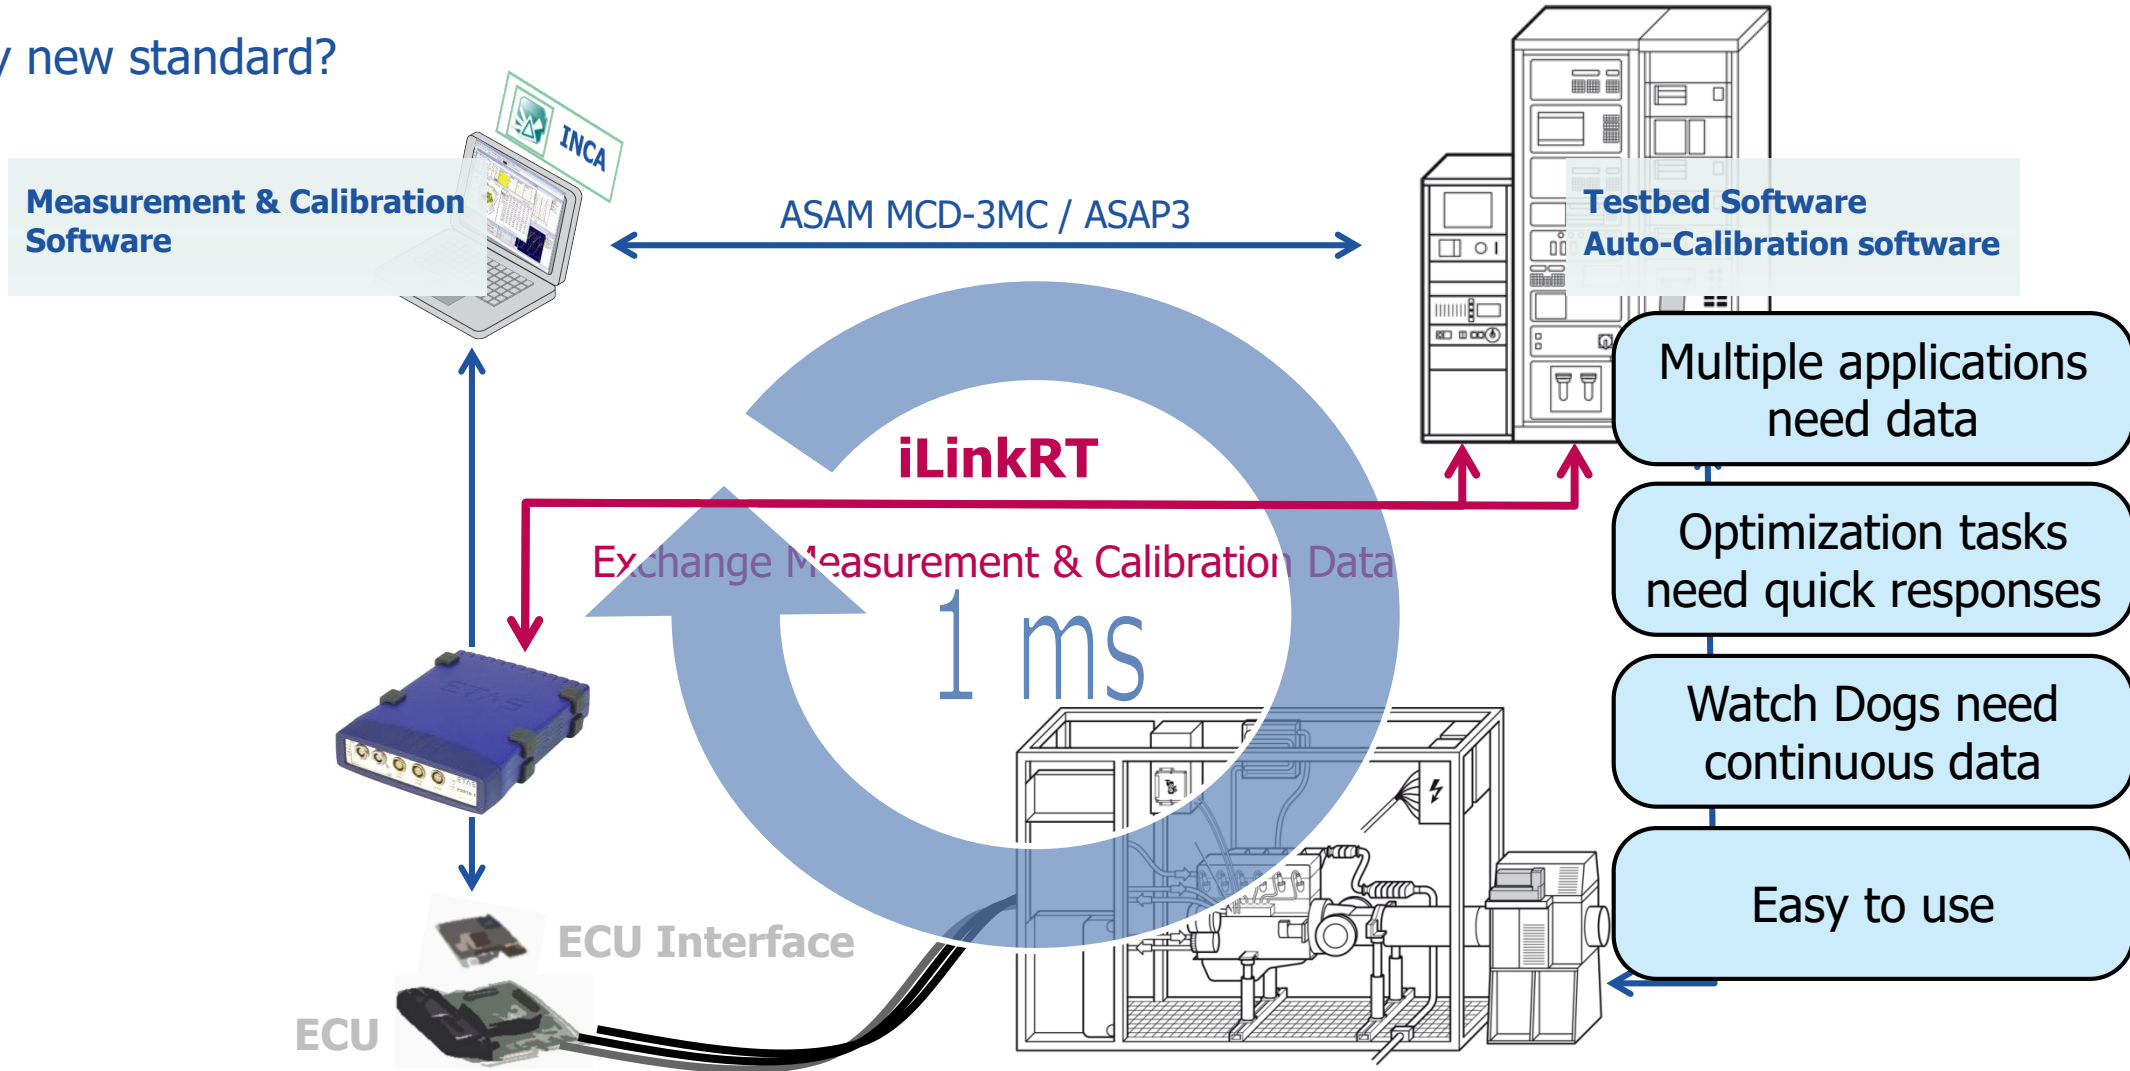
/ new standard?

INCA

Measurement & Calibration Software

ASAM MCD-3MC / ASAP3

Testbed Software
Auto-Calibration software

iLinkRT

Exchange Measurement & Calibration Data

1 ms

Multiple applications need data

Optimization tasks need quick responses

Watch Dogs need continuous data

Easy to use

ETAS

ECU Interface

ECU